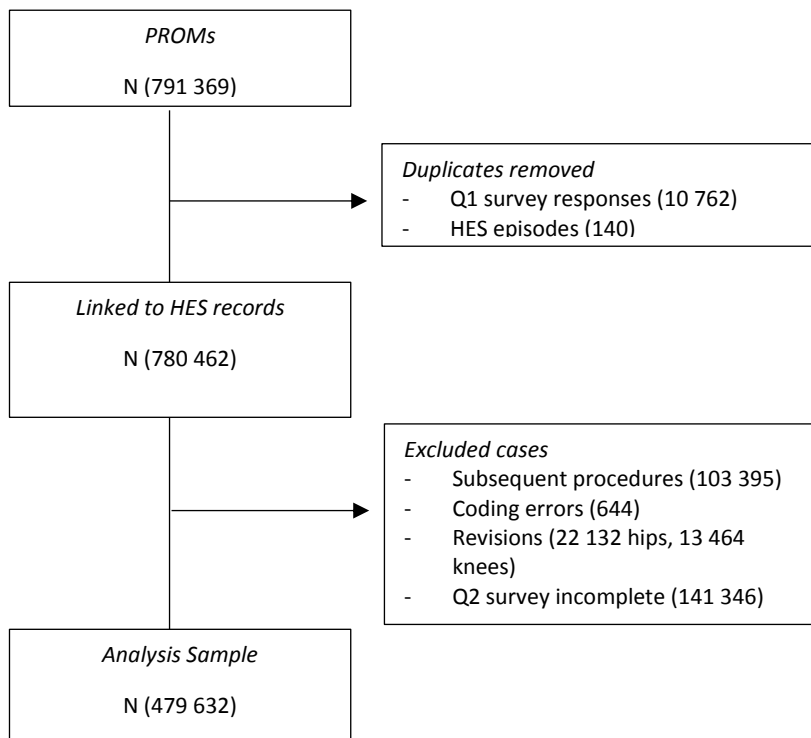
PROMs

N (791 369)

Duplicates removed
- Q1 survey responses (10 762)
- HES episodes (140)

Linked to HES records

N (780 462)

Excluded cases
- Subsequent procedures (103 395)
- Coding errors (644)
- Revisions (22 132 hips, 13 464 knees)
- Q2 survey incomplete (141 346)

Analysis Sample

N (479 632)